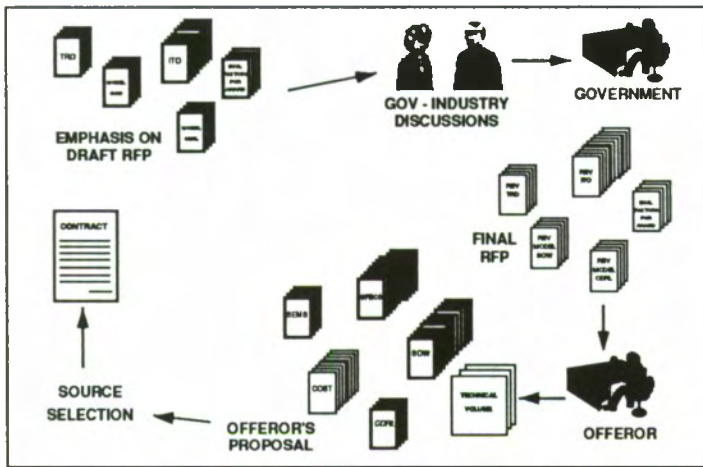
TRD

ITD

EMPHASIS ON DRAFT RFP

GOV - INDUSTRY DISCUSSIONS

GOVERNMENT

REV TRD

REV ITD

REV MODEL SOW

REV MODEL CDRL

FINAL RFP

CONTRACT

SOURCE SELECTION

REMS

SPECS

SOW

COST

CDRL

TECHNICAL VOLUME

OFFEROR'S PROPOSAL

OFFEROR